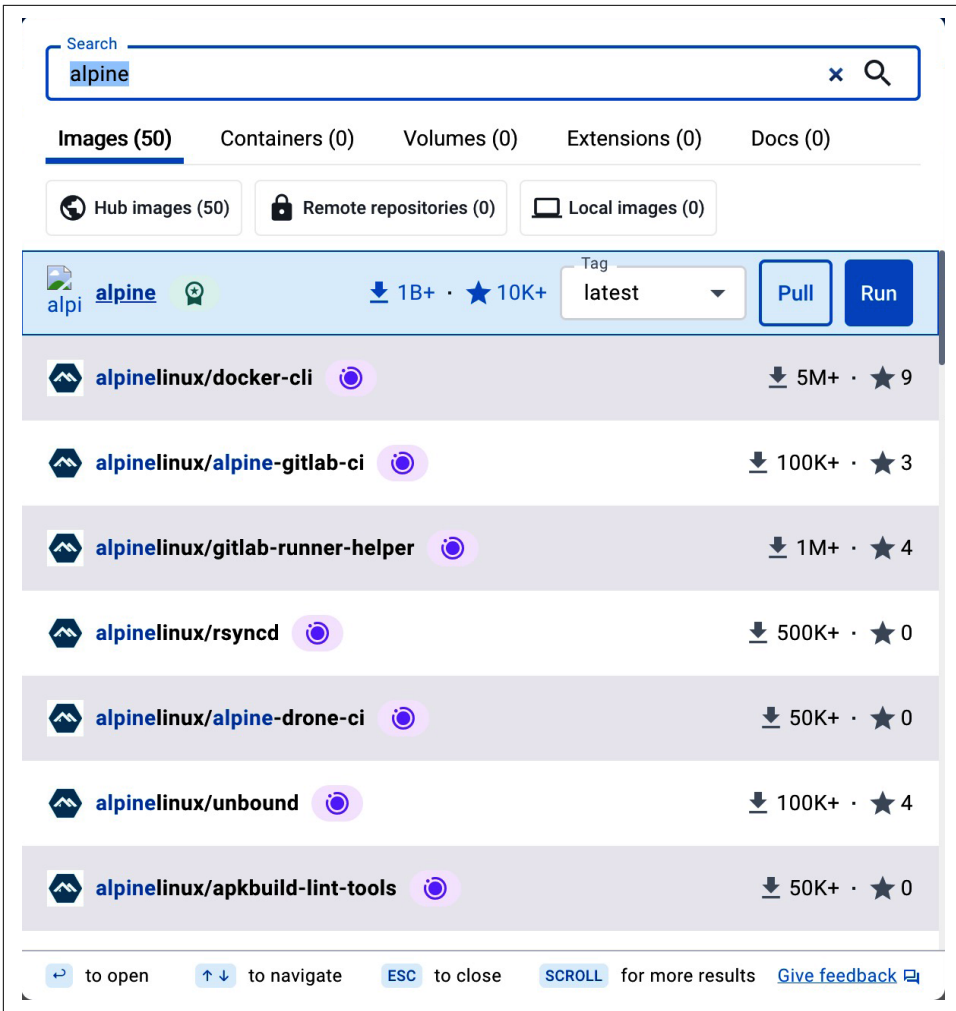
Search
alpine

Images (50) Containers (0) Volumes (0) Extensions (0) Docs (0)

Hub images (50) Remote repositories (0) Local images (0)

alpi alpine 1B+ · 10K+ Tag latest Pull Run

alpinelinux/docker-cli 5M+ · 9

alpinelinux/alpine-gitlab-ci 100K+ · 3

alpinelinux/gitlab-runner-helper 1M+ · 4

alpinelinux/rsyncd 500K+ · 0

alpinelinux/alpine-drone-ci 50K+ · 0

alpinelinux/unbound 100K+ · 4

alpinelinux/apkbuild-lint-tools 50K+ · 0

↩ to open ↑↓ to navigate ESC to close SCROLL for more results Give feedback